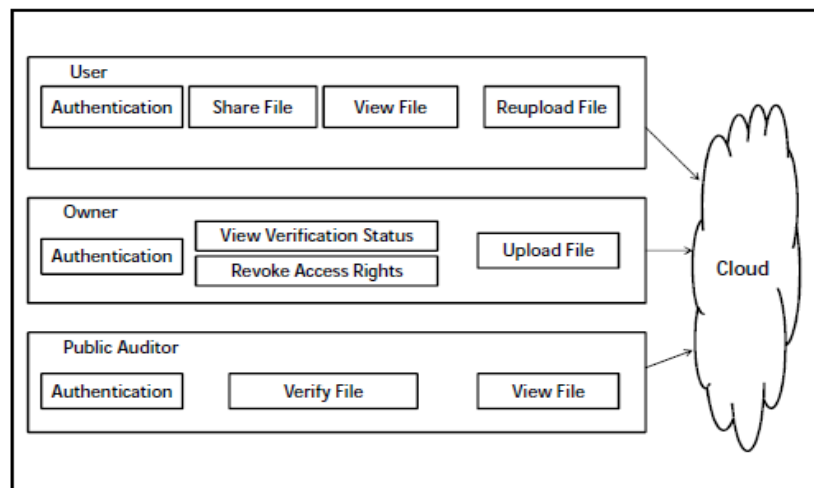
User

Authentication

Share File

View File

Reupload File

Owner

Authentication

View Verification Status

Revoke Access Rights

Upload File

Public Auditor

Authentication

Verify File

View File

Cloud